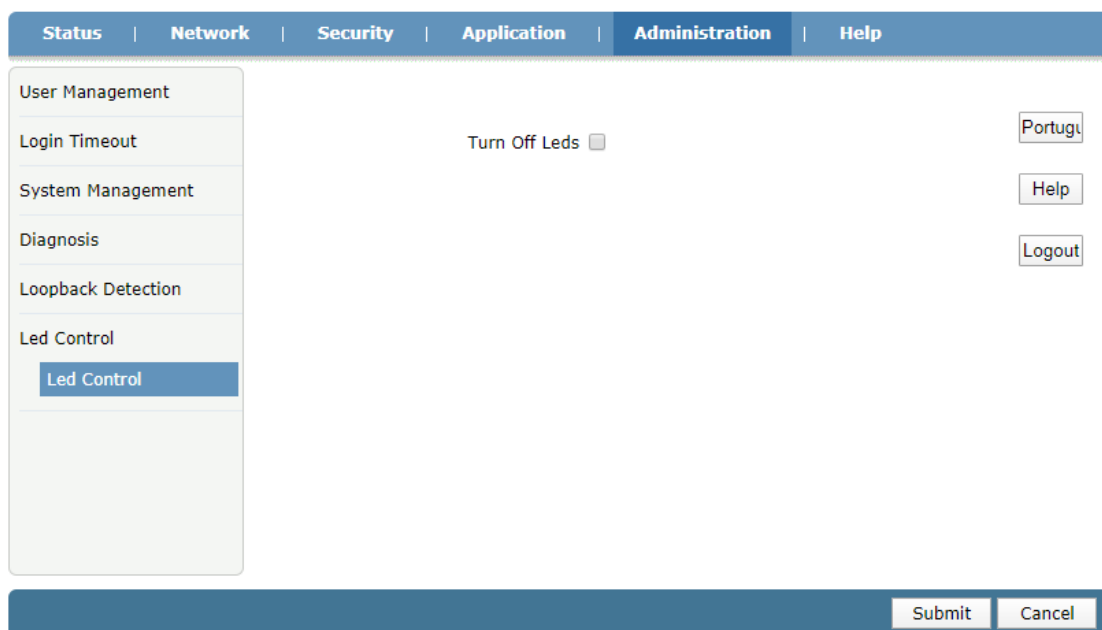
Status | Network | Security | Application | Administration | Help

User Management

Login Timeout

System Management

Diagnosis

Loopback Detection

Led Control

Led Control

Turn Off Leds

Portugu

Help

Logout

Submit

Cancel